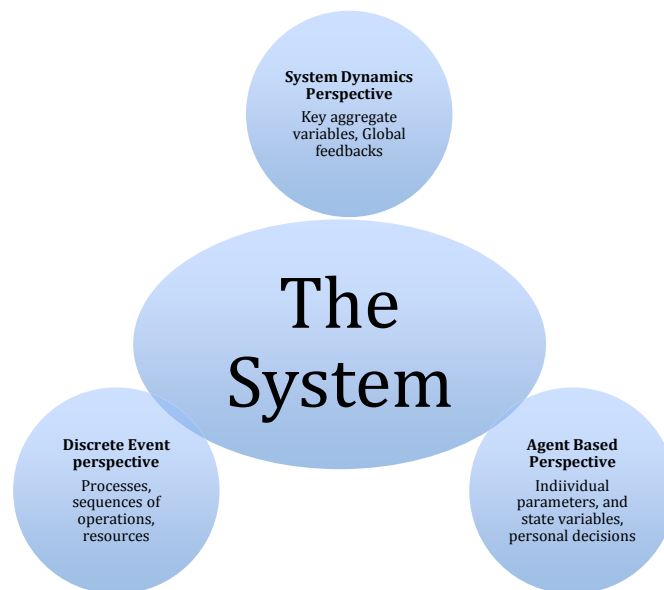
System Dynamics Perspective
Key aggregate variables, Global feedbacks

The System

Discrete Event perspective
Processes, sequences of operations, resources

Agent Based Perspective
Indiividual parameters, and state variables, personal decisions